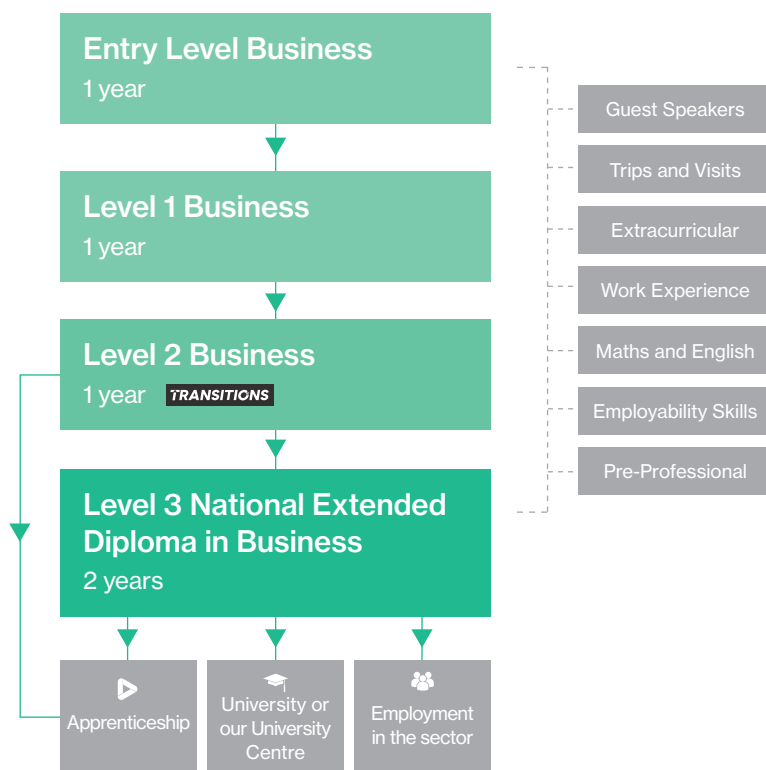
Entry Level Business
1 year

Level 1 Business
1 year

Level 2 Business
1 year TRANSITIONS

Level 3 National Extended Diploma in Business
2 years

Guest Speakers
Trips and Visits
Extracurricular
Work Experience
Maths and English
Employability Skills
Pre-Professional

Apprenticeship
University or our University Centre
Employment in the sector